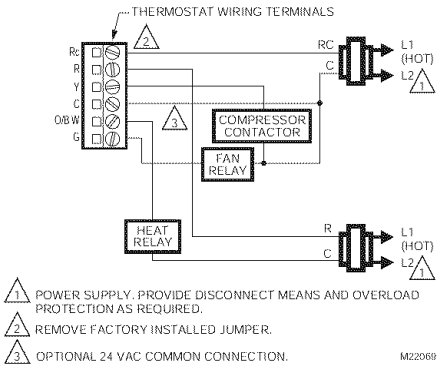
THERMOSTAT WIRING TERMINALS

Rc
R
Y
C
O/B W
G

2

3

RC
C
L1 (HOT)
L2
1

COMPRESSOR CONTACTOR

FAN RELAY

HEAT RELAY

R
C
L1 (HOT)
L2
1

1 POWER SUPPLY. PROVIDE DISCONNECT MEANS AND OVERLOAD PROTECTION AS REQUIRED.

2 REMOVE FACTORY INSTALLED JUMPER.

3 OPTIONAL 24 VAC COMMON CONNECTION.

M22069